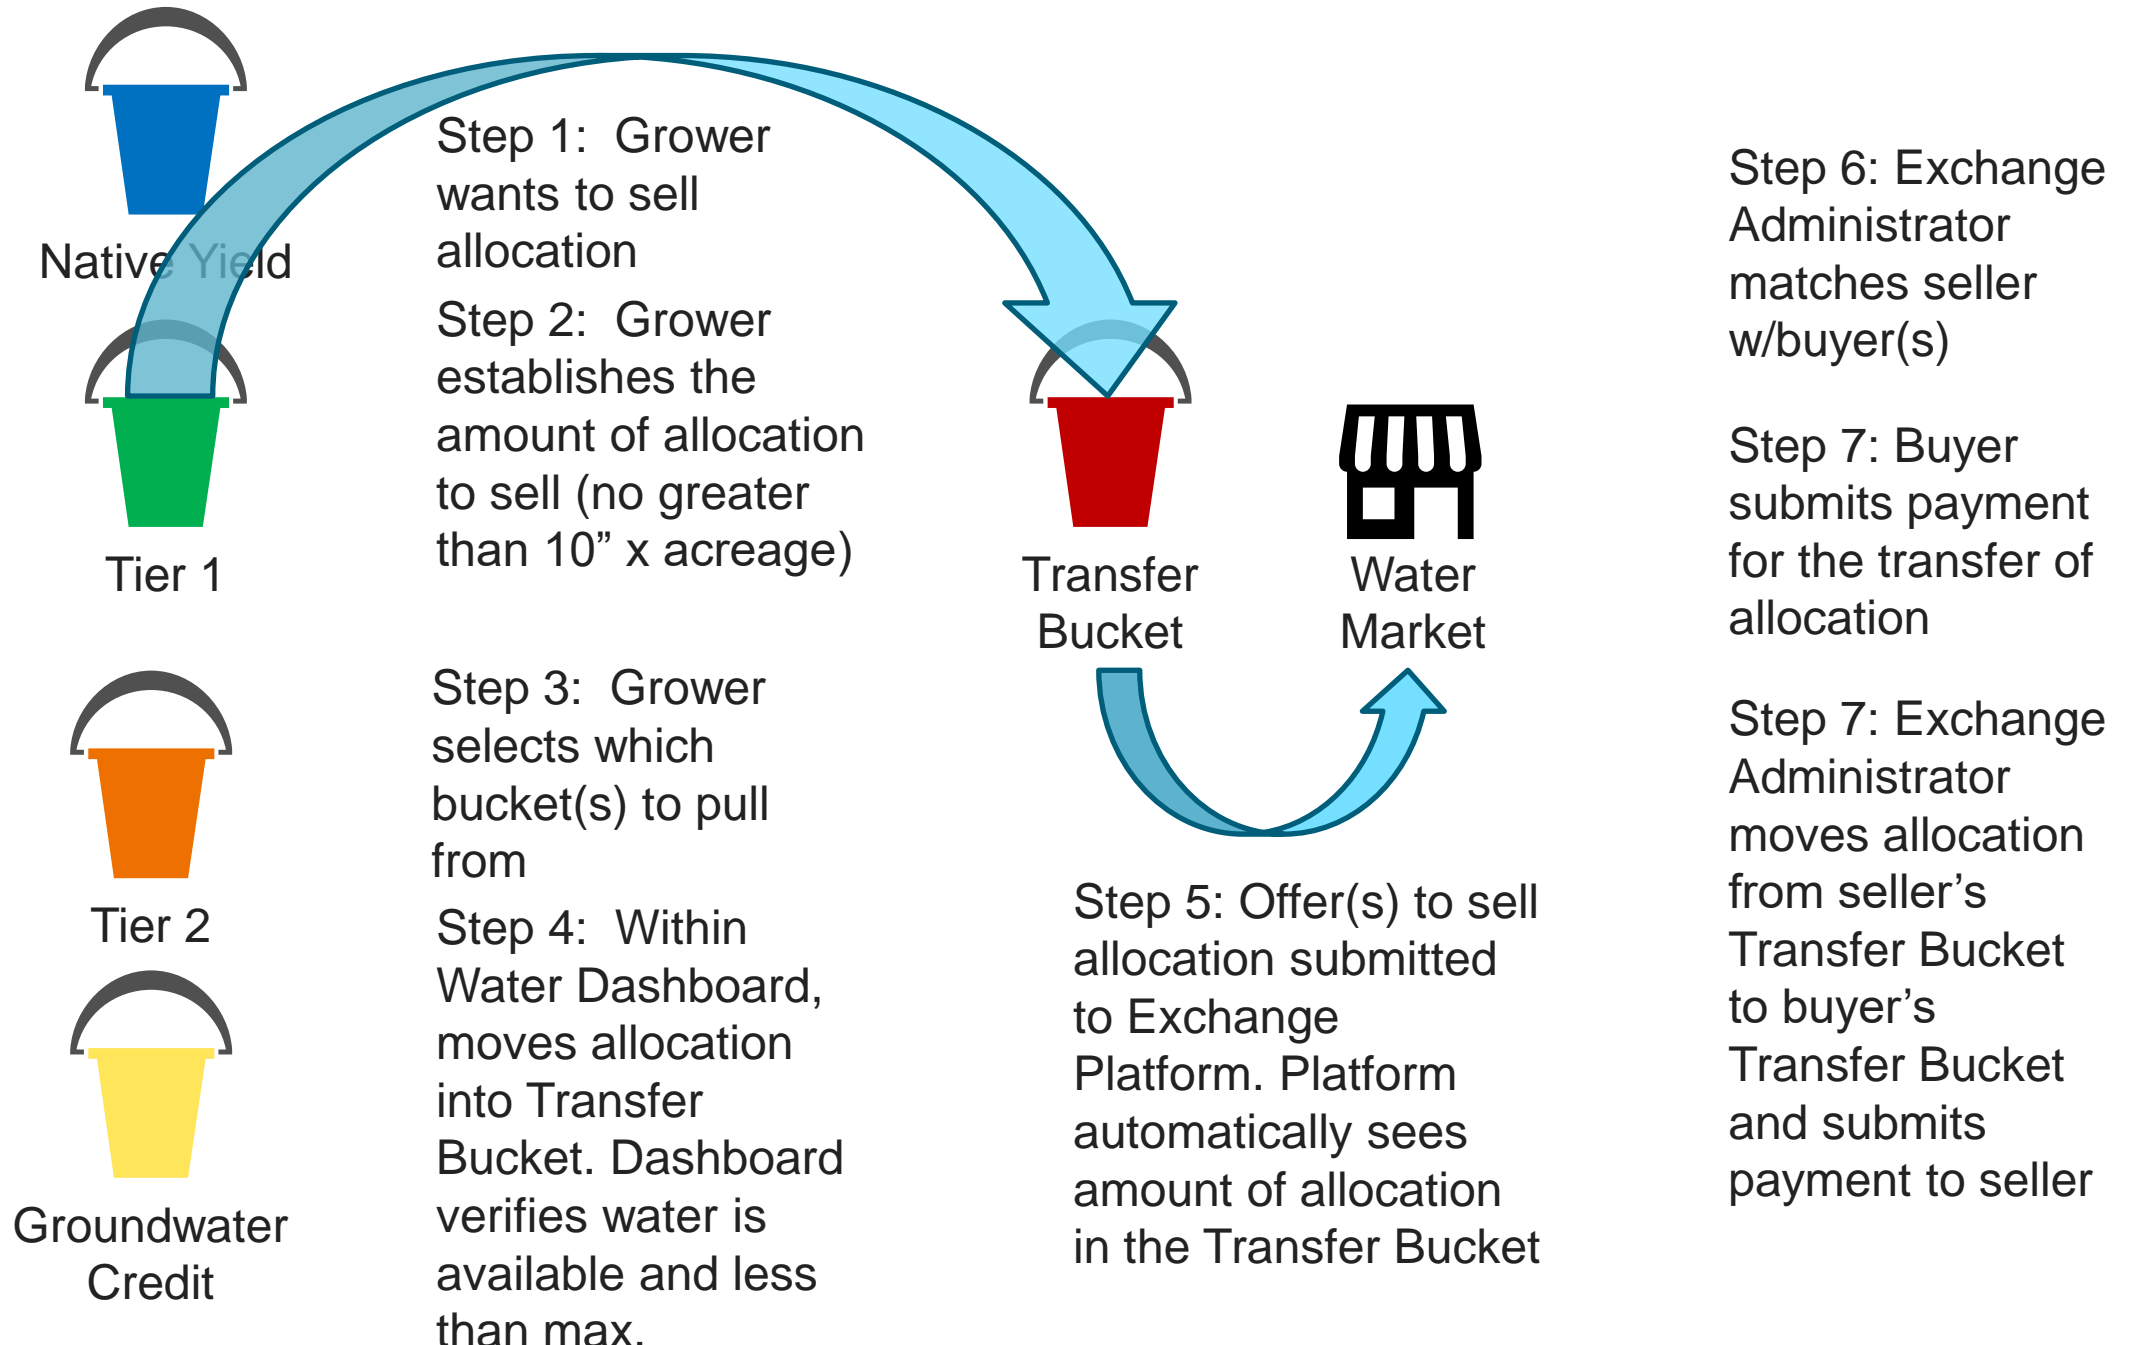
Native Yield

Tier 1

Tier 2

Groundwater Credit

Step 1: Grower wants to sell allocation

Step 2: Grower establishes the amount of allocation to sell (no greater than 10” x acreage)

Step 3: Grower selects which bucket(s) to pull from

Step 4: Within Water Dashboard, moves allocation into Transfer Bucket. Dashboard verifies water is available and less than max.

Transfer Bucket

Water Market

Step 5: Offer(s) to sell allocation submitted to Exchange Platform. Platform automatically sees amount of allocation in the Transfer Bucket

Step 6: Exchange Administrator matches seller w/buyer(s)

Step 7: Buyer submits payment for the transfer of allocation

Step 7: Exchange Administrator moves allocation from seller’s Transfer Bucket to buyer’s Transfer Bucket and submits payment to seller